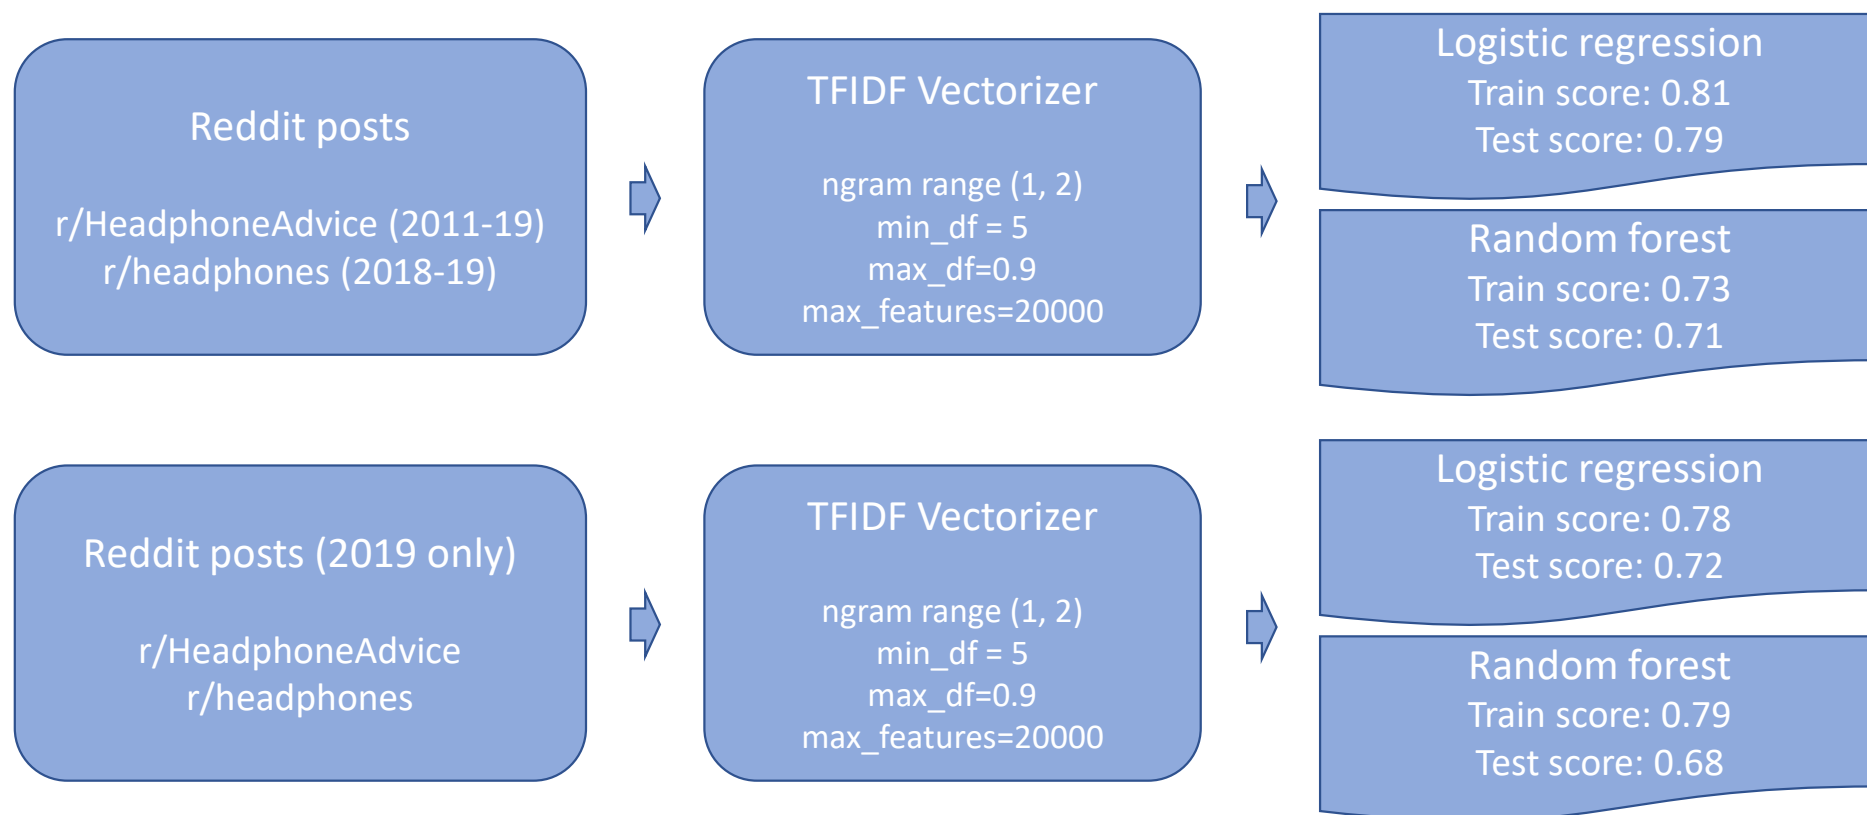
Reddit posts

r/HeadphoneAdvice (2011-19)
r/headphones (2018-19)

TFIDF Vectorizer

ngram range (1, 2)
min_df = 5
max_df=0.9
max_features=20000

Logistic regression
Train score: 0.81
Test score: 0.79

Random forest
Train score: 0.73
Test score: 0.71

Reddit posts (2019 only)

r/HeadphoneAdvice
r/headphones

TFIDF Vectorizer

ngram range (1, 2)
min_df = 5
max_df=0.9
max_features=20000

Logistic regression
Train score: 0.78
Test score: 0.72

Random forest
Train score: 0.79
Test score: 0.68